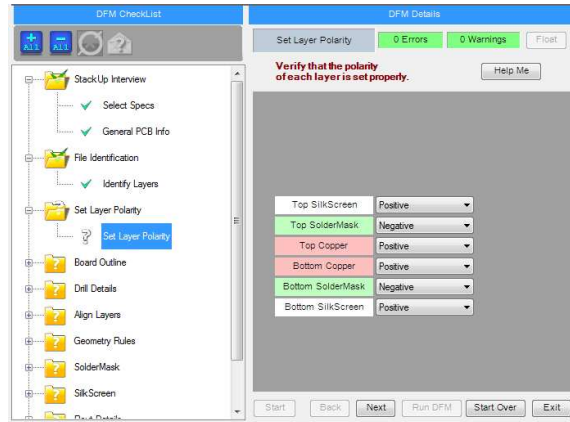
DFM CheckList

All All

StackUp Interview

Select Specs

General PCB Info

File Identification

Identify Layers

Set Layer Polarity

Set Layer Polarity

Board Outline

Drill Details

Align Layers

Geometry Rules

SolderMask

SilkScreen

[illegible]

DFM Details

Set Layer Polarity

0 Errors

0 Warnings

Float

Verify that the polarity of each layer is set properly.

Help Me

| | |
|---|---|
| Top SilkScreen | Positive |
| Top SolderMask | Negative |
| Top Copper | Positive |
| Bottom Copper | Positive |
| Bottom SolderMask | Negative |
| Bottom SilkScreen | Positive |

Start

Back

Next

Run DFM

Start Over

Exit